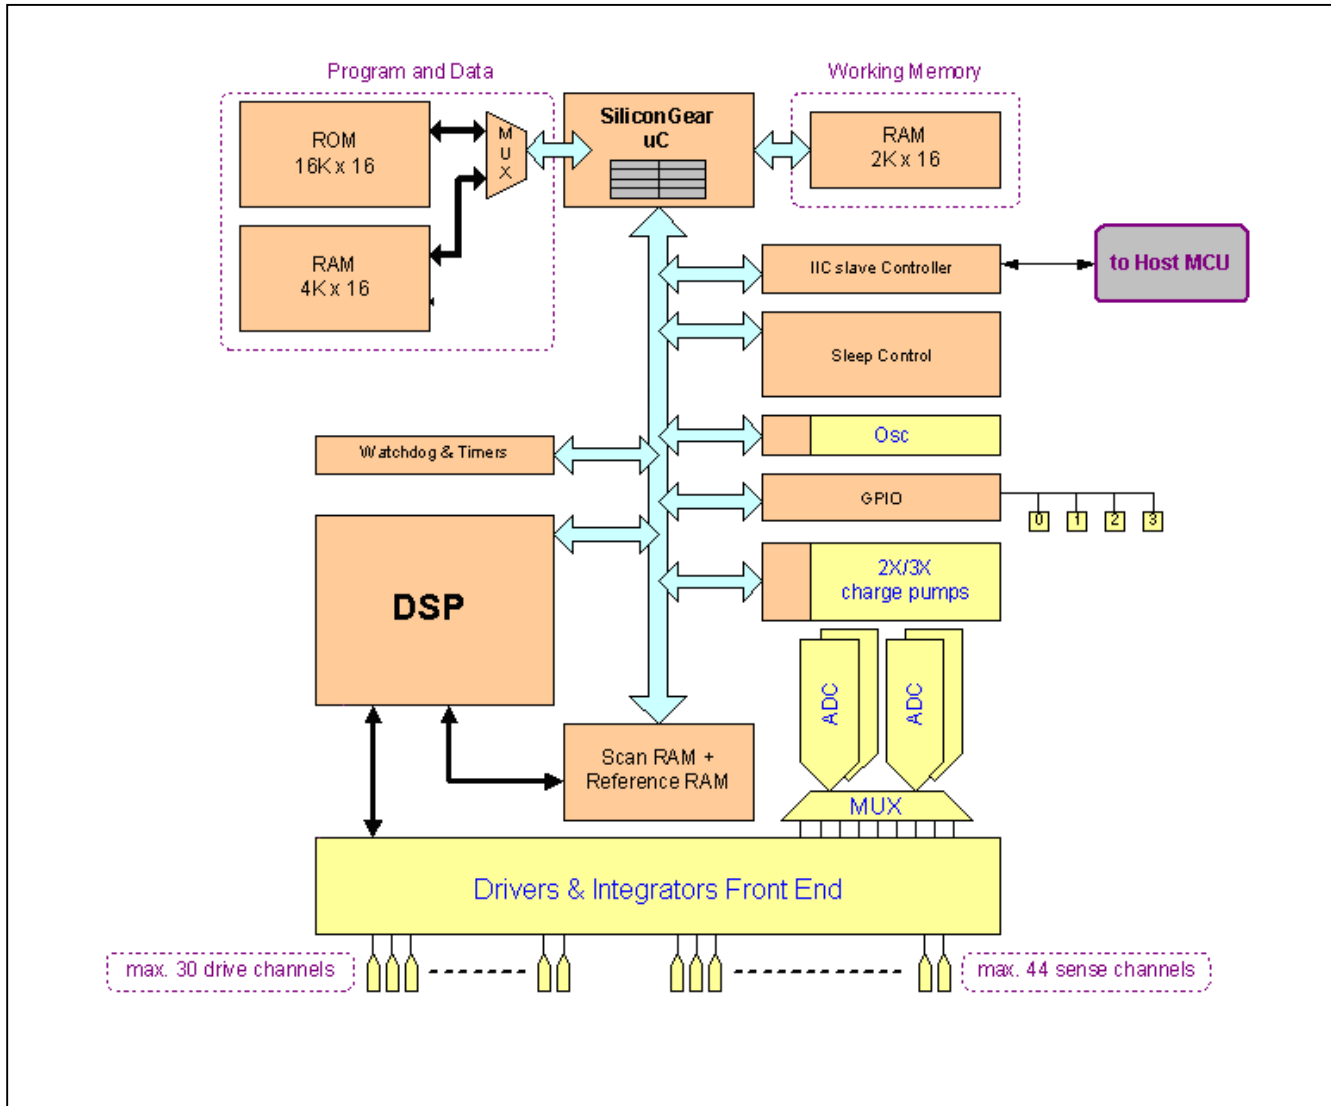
Program and Data

Working Memory

ROM
16K x 16

M
U
X

SiliconGear
uC

RAM
2K x 16

RAM
4K x 16

IIC slave Controller

to Host MCU

Sleep Control

Watchdog & Timers

Osc

GPIO

0 1 2 3

DSP

2X/3X
charge pumps

ADC

ADC

Scan RAM +
Reference RAM

MUX

Drivers & Integrators Front End

max. 30 drive channels

max. 44 sense channels